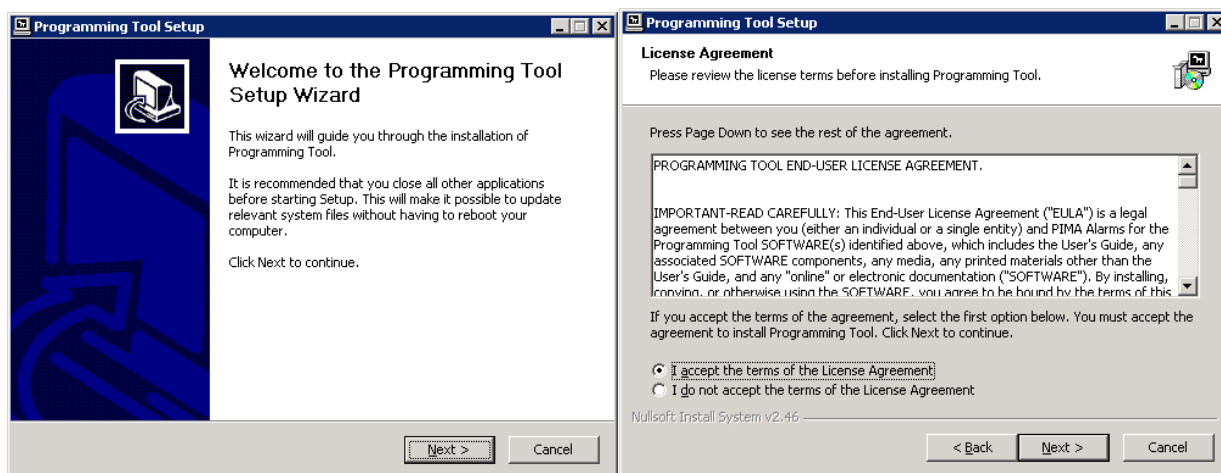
Programming Tool Setup

Welcome to the Programming Tool Setup Wizard

This wizard will guide you through the installation of Programming Tool.

It is recommended that you close all other applications before starting Setup. This will make it possible to update relevant system files without having to reboot your computer.

Click Next to continue.

Next >
Cancel

Programming Tool Setup

License Agreement
Please review the license terms before installing Programming Tool.

Press Page Down to see the rest of the agreement.

PROGRAMMING TOOL END-USER LICENSE AGREEMENT.

IMPORTANT-READ CAREFULLY: This End-User License Agreement ("EULA") is a legal agreement between you (either an individual or a single entity) and PIMA Alarms for the Programming Tool SOFTWARE(s) identified above, which includes the User's Guide, any associated SOFTWARE components, any media, any printed materials other than the User's Guide, and any "online" or electronic documentation ("SOFTWARE"). By installing, copying, or otherwise using the SOFTWARE, you agree to be bound by the terms of this

If you accept the terms of the agreement, select the first option below. You must accept the agreement to install Programming Tool. Click Next to continue.

I accept the terms of the License Agreement
I do not accept the terms of the License Agreement

Nullsoft Install System v2.46

< Back
Next >
Cancel